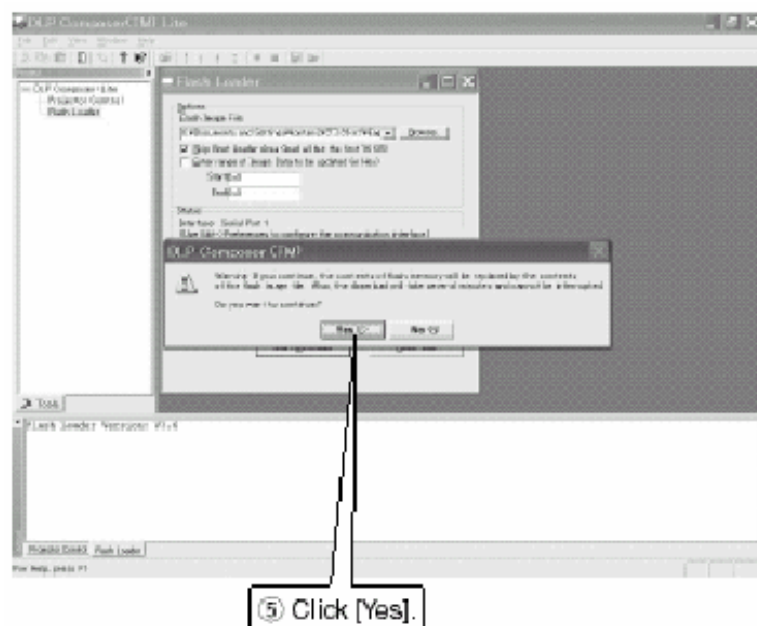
DLP Composer(TM) Lite

File Edit View Window Help

DLP Composer Lite
Projector Control
Flash Loader

Flash Loader

Options
Flash Image File
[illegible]
Browse...
Skip Boot Loader Area (First 32 KB)
Specify range of Flash Bytes to be updated (in Hex)
Start Addr
End Addr

Status
Interface: Serial Port 1
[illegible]

DLP Composer (TM)

Warning: If you continue, the contents of flash memory will be replaced by the contents of the flash image file. Also, the download will take several minutes and cannot be interrupted.

Do you want to continue?

Yes (Y)
No (N)

Tools

Flash Loader Version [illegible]

Projector Control
Flash Loader

For Help, press F1

⑤ Click [Yes].